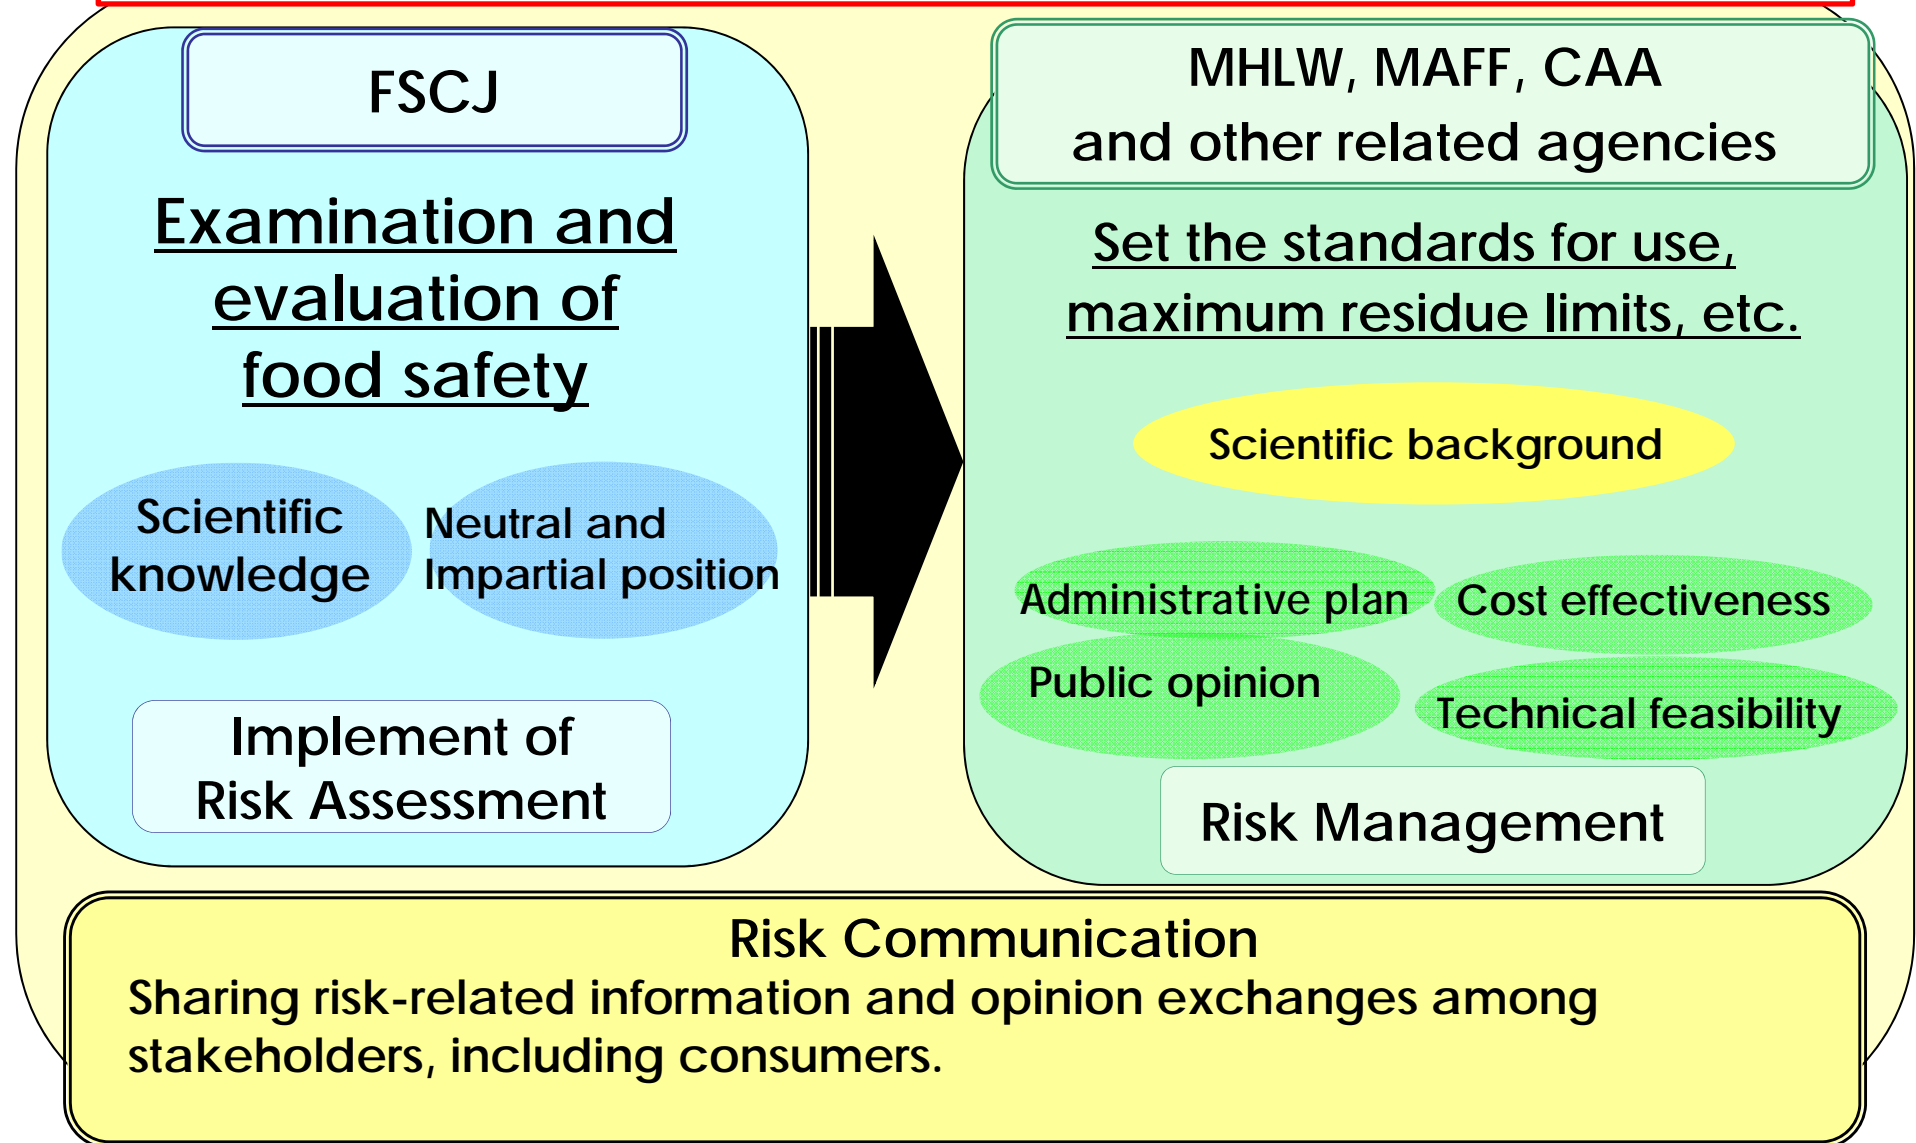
FSCJ

Examination and evaluation of food safety

Scientific knowledge

Neutral and Impartial position

Implement of Risk Assessment

MHLW, MAFF, CAA and other related agencies

Set the standards for use, maximum residue limits, etc.

Scientific background

Administrative plan

Cost effectiveness

Public opinion

Technical feasibility

Risk Management

Risk Communication
Sharing risk-related information and opinion exchanges among stakeholders, including consumers.